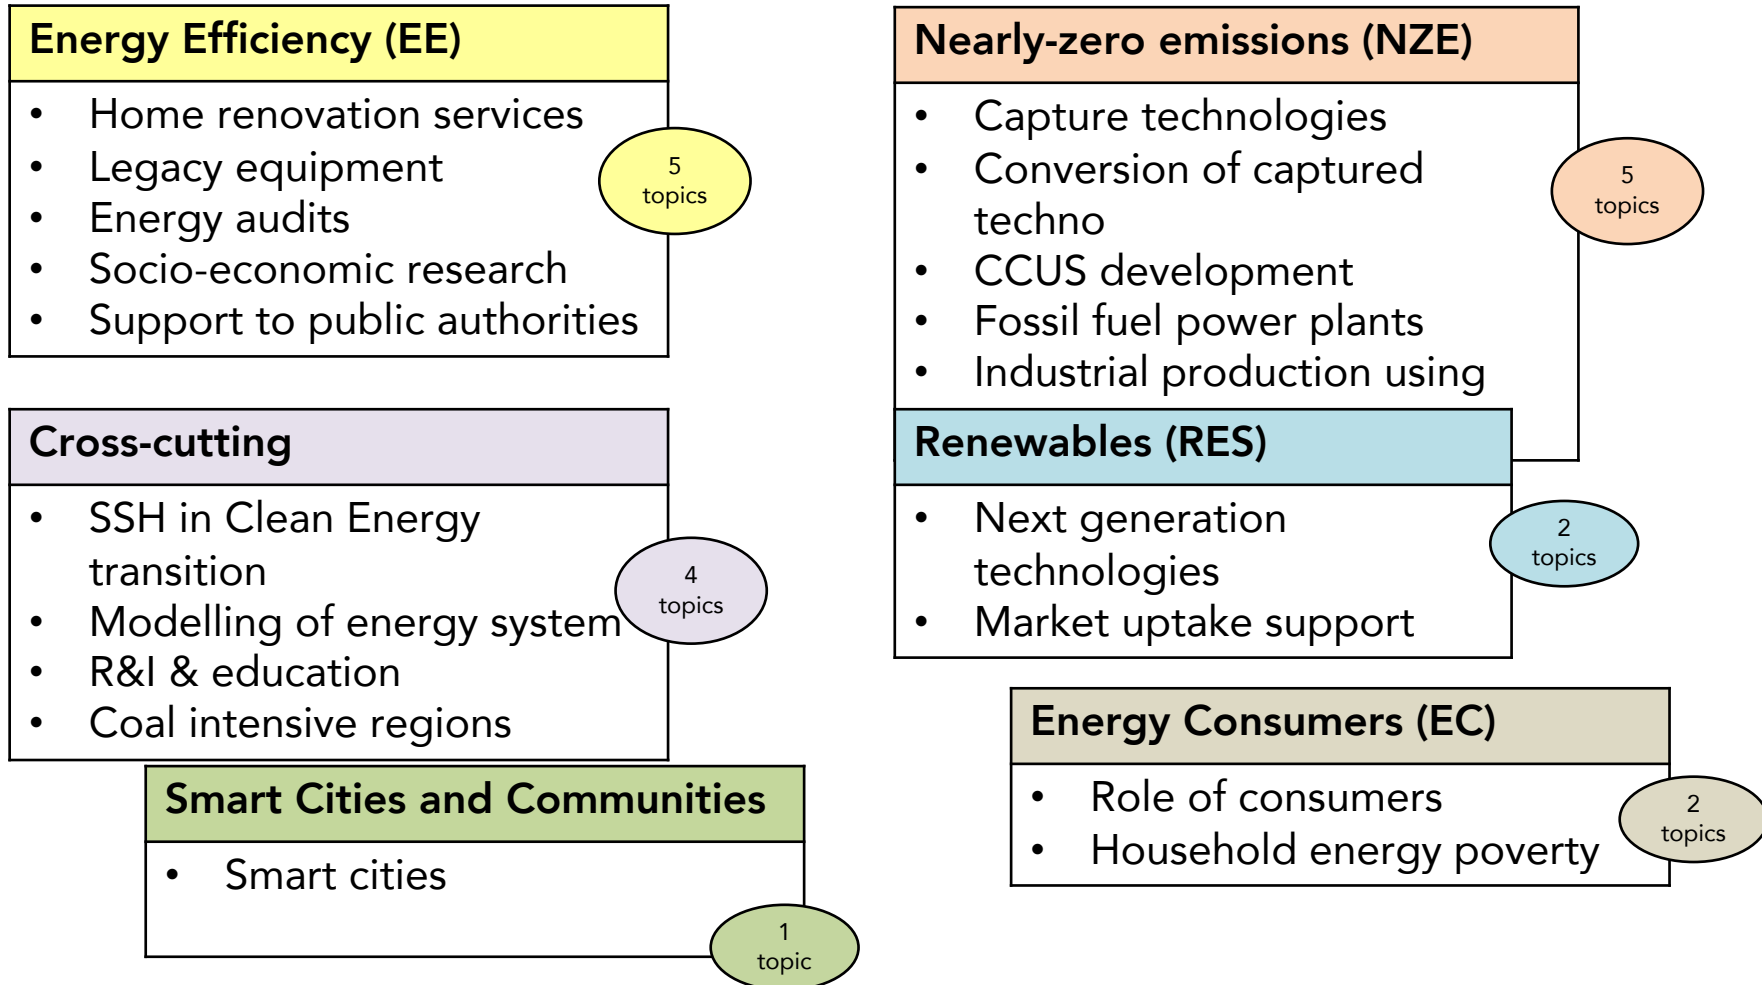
Energy Efficiency (EE)

- Home renovation services
- Legacy equipment
- Energy audits
- Socio-economic research
- Support to public authorities

5 topics

Nearly-zero emissions (NZE)

- Capture technologies
- Conversion of captured techno
- CCUS development
- Fossil fuel power plants
- Industrial production using

5 topics

Cross-cutting

- SSH in Clean Energy transition
- Modelling of energy system
- R&I & education
- Coal intensive regions

4 topics

Renewables (RES)

- Next generation technologies
- Market uptake support

2 topics

Smart Cities and Communities

- Smart cities

1 topic

Energy Consumers (EC)

- Role of consumers
- Household energy poverty

2 topics